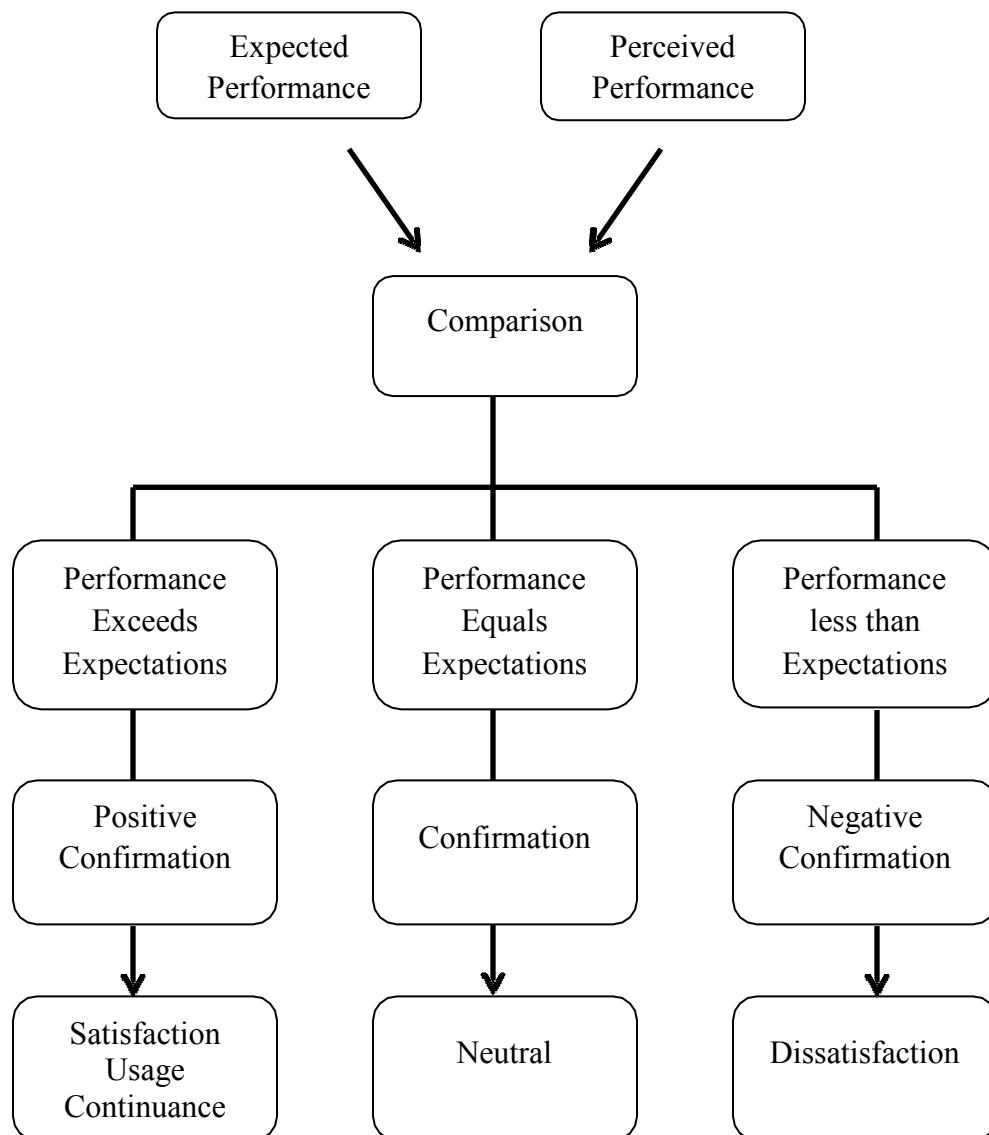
Expected Performance

Perceived Performance

Comparison

Performance Exceeds Expectations

Performance Equals Expectations

Performance less than Expectations

Positive Confirmation

Confirmation

Negative Confirmation

Satisfaction Usage Continuance

Neutral

Dissatisfaction